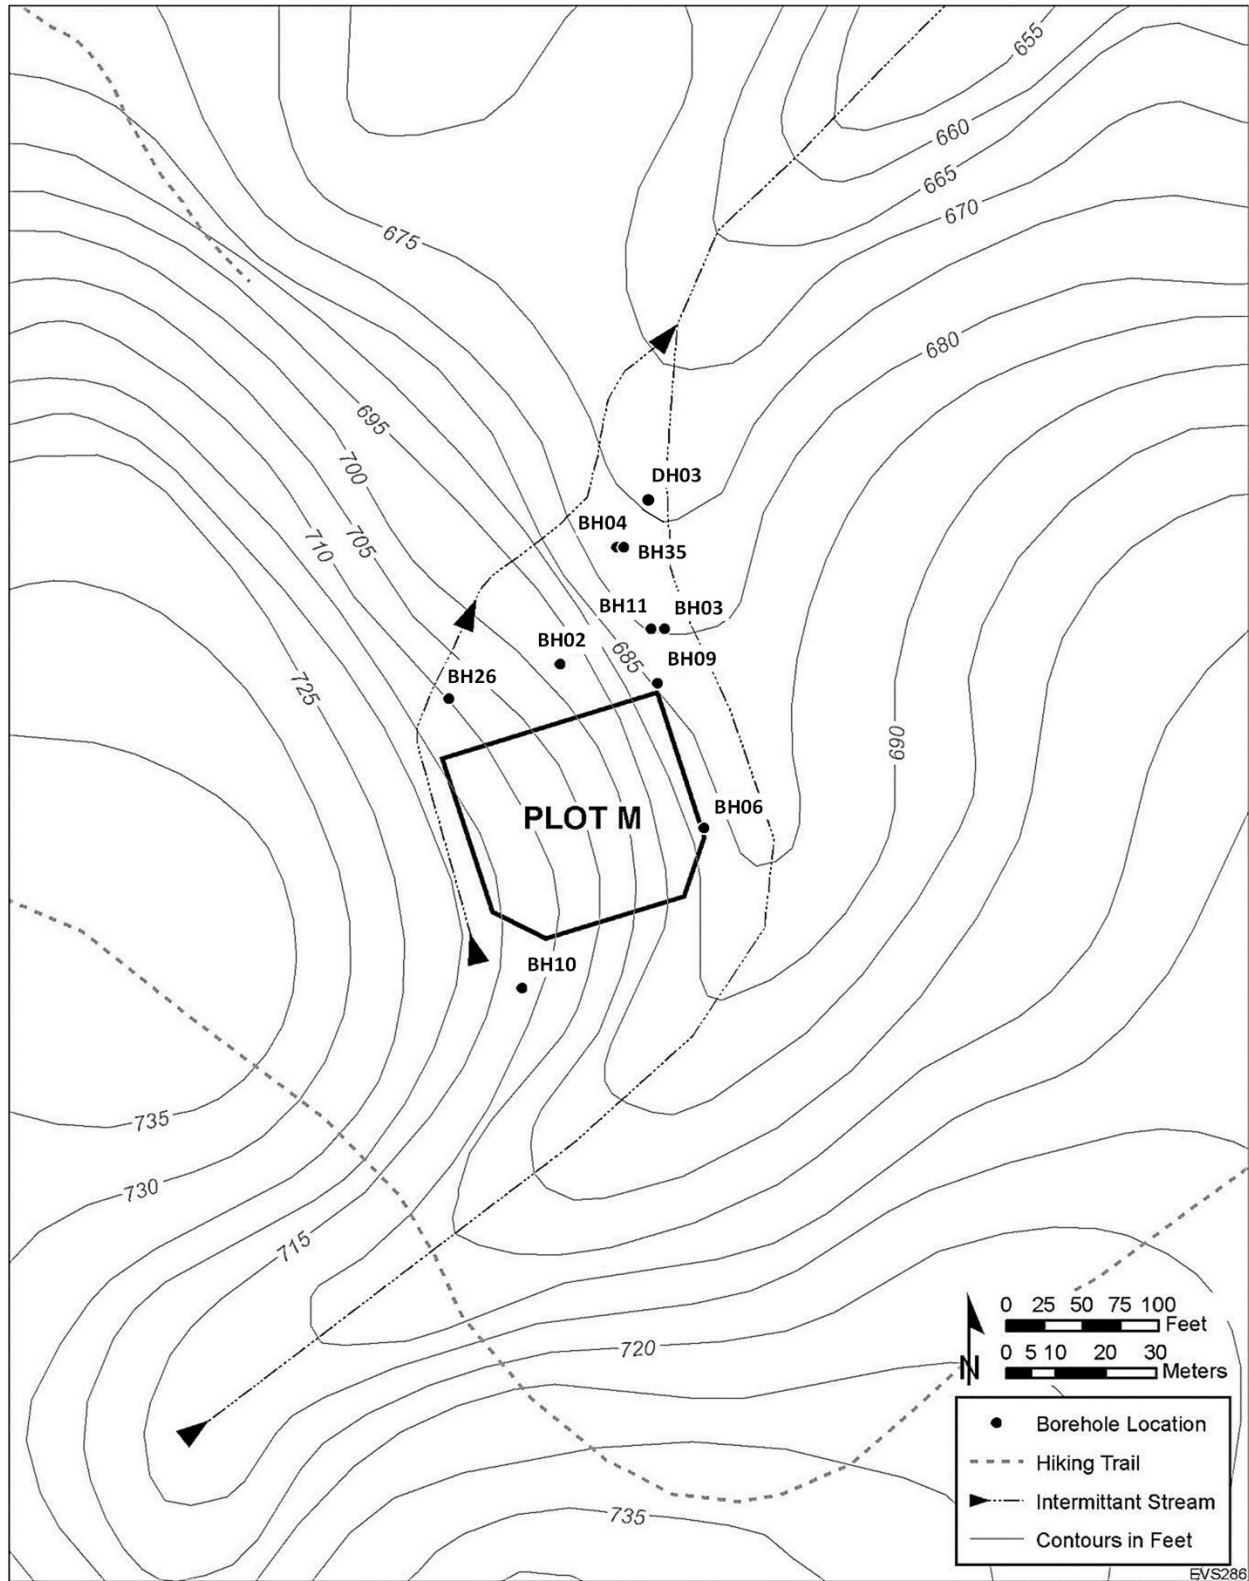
655
660
665
670
675
680
695
700
705
710
725
DH03
BH04
BH35
BH11
BH03
BH02
685
BH09
BH26
690
PLOT M
BH06
BH10
735
730
715
720
735

0 25 50 75 100
Feet
0 5 10 20 30
Meters
N

| | |
|---|---|
| ● | Borehole Location |
| | Hiking Trail |
| | Intermittant Stream |
| | Contours in Feet |

EVS286